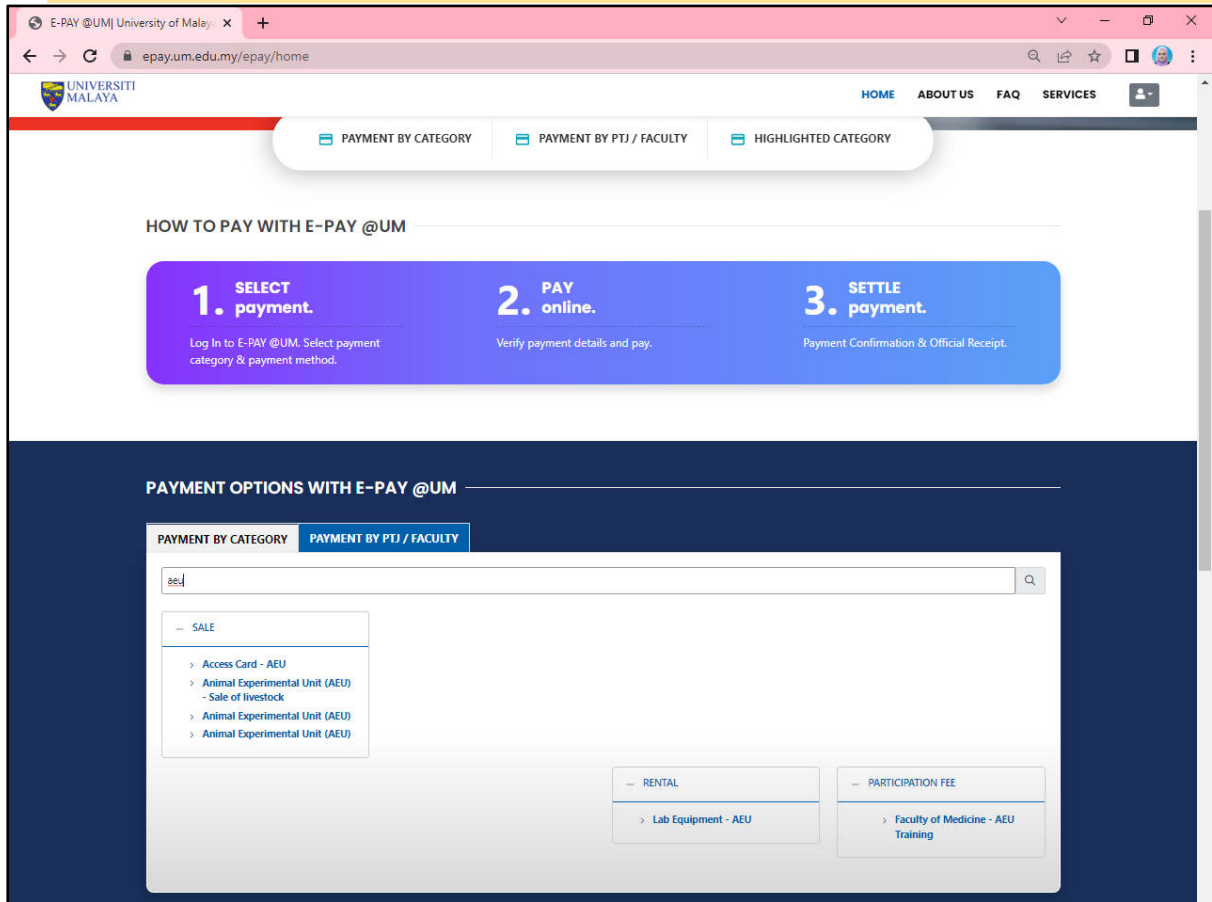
E-PAY @UM| University of Malay

epay.um.edu.my/epay/home

UNIVERSITI MALAYA

HOME ABOUT US FAQ SERVICES

PAYMENT BY CATEGORY PAYMENT BY PTJ / FACULTY HIGHLIGHTED CATEGORY

HOW TO PAY WITH E-PAY @UM

1. SELECT payment.
Log In to E-PAY @UM. Select payment category & payment method.

2. PAY online.
Verify payment details and pay.

3. SETTLE payment.
Payment Confirmation & Official Receipt.

PAYMENT OPTIONS WITH E-PAY @UM

PAYMENT BY CATEGORY PAYMENT BY PTJ / FACULTY

aeu

– SALE
› Access Card - AEU
› Animal Experimental Unit (AEU) - Sale of livestock
› Animal Experimental Unit (AEU)
› Animal Experimental Unit (AEU)

– RENTAL
› Lab Equipment - AEU

– PARTICIPATION FEE
› Faculty of Medicine - AEU Training